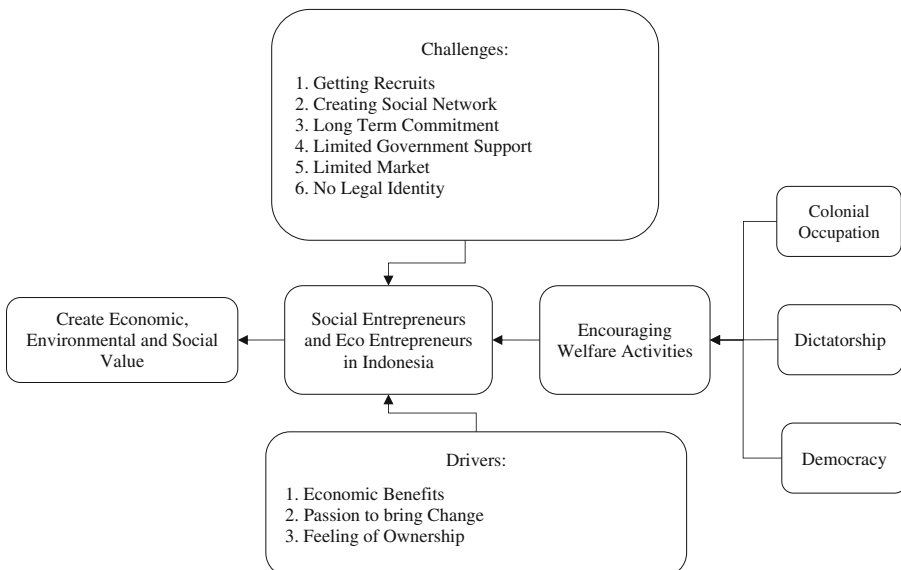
Challenges:

1. Getting Recruits
2. Creating Social Network
3. Long Term Commitment
4. Limited Government Support
5. Limited Market
6. No Legal Identity

Colonial Occupation

Create Economic, Environmental and Social Value

Social Entrepreneurs and Eco Entrepreneurs in Indonesia

Encouraging Welfare Activities

Dictatorship

Democracy

Drivers:

1. Economic Benefits
2. Passion to bring Change
3. Feeling of Ownership